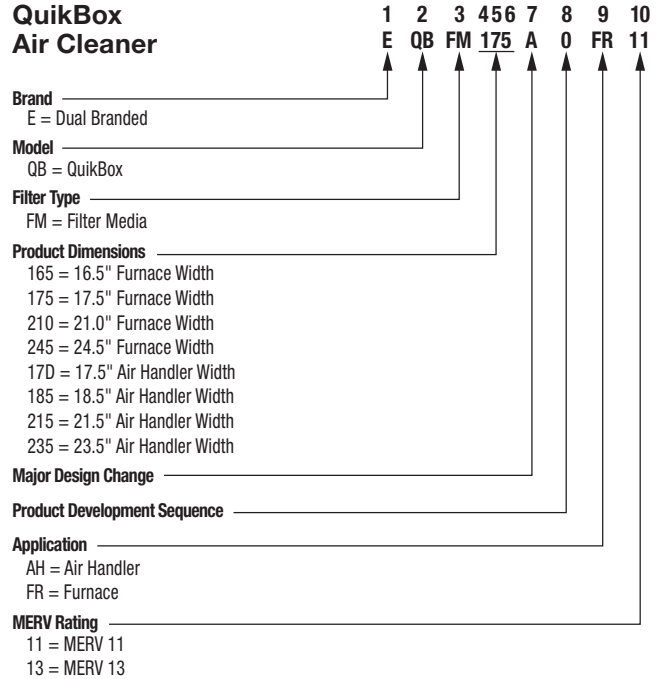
QuikBox
Air Cleaner

| 1 | 2 | 3 | 456 | 7 | 8 | 9 | 10 |
|---|---|---|---|---|---|---|---|
| E | QB | FM | 175 | A | 0 | FR | 11 |

Brand
E = Dual Branded

Model
QB = QuikBox

Filter Type
FM = Filter Media

Product Dimensions
165 = 16.5" Furnace Width
175 = 17.5" Furnace Width
210 = 21.0" Furnace Width
245 = 24.5" Furnace Width
17D = 17.5" Air Handler Width
185 = 18.5" Air Handler Width
215 = 21.5" Air Handler Width
235 = 23.5" Air Handler Width

Major Design Change

Product Development Sequence

Application
AH = Air Handler
FR = Furnace

MERV Rating
11 = MERV 11
13 = MERV 13